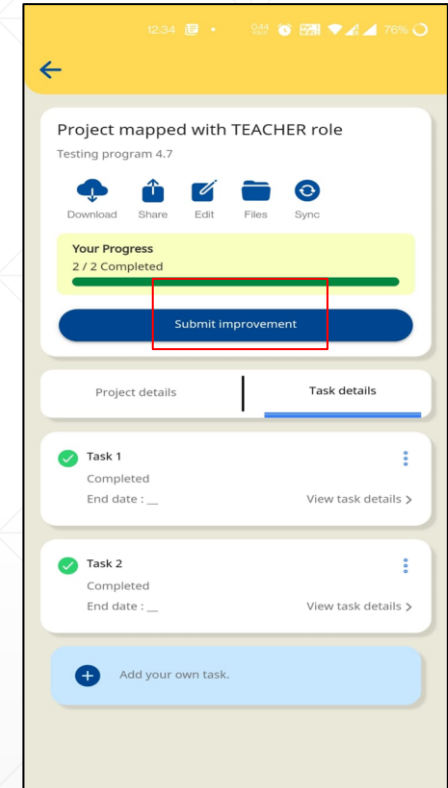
12:34 76%

Project mapped with TEACHER role

Testing program 4.7

Download Share Edit Files Sync

Your Progress
2 / 2 Completed

Submit improvement

Project details | Task details

Task 1
Completed
End date : __
View task details >

Task 2
Completed
End date : __
View task details >

Add your own task.